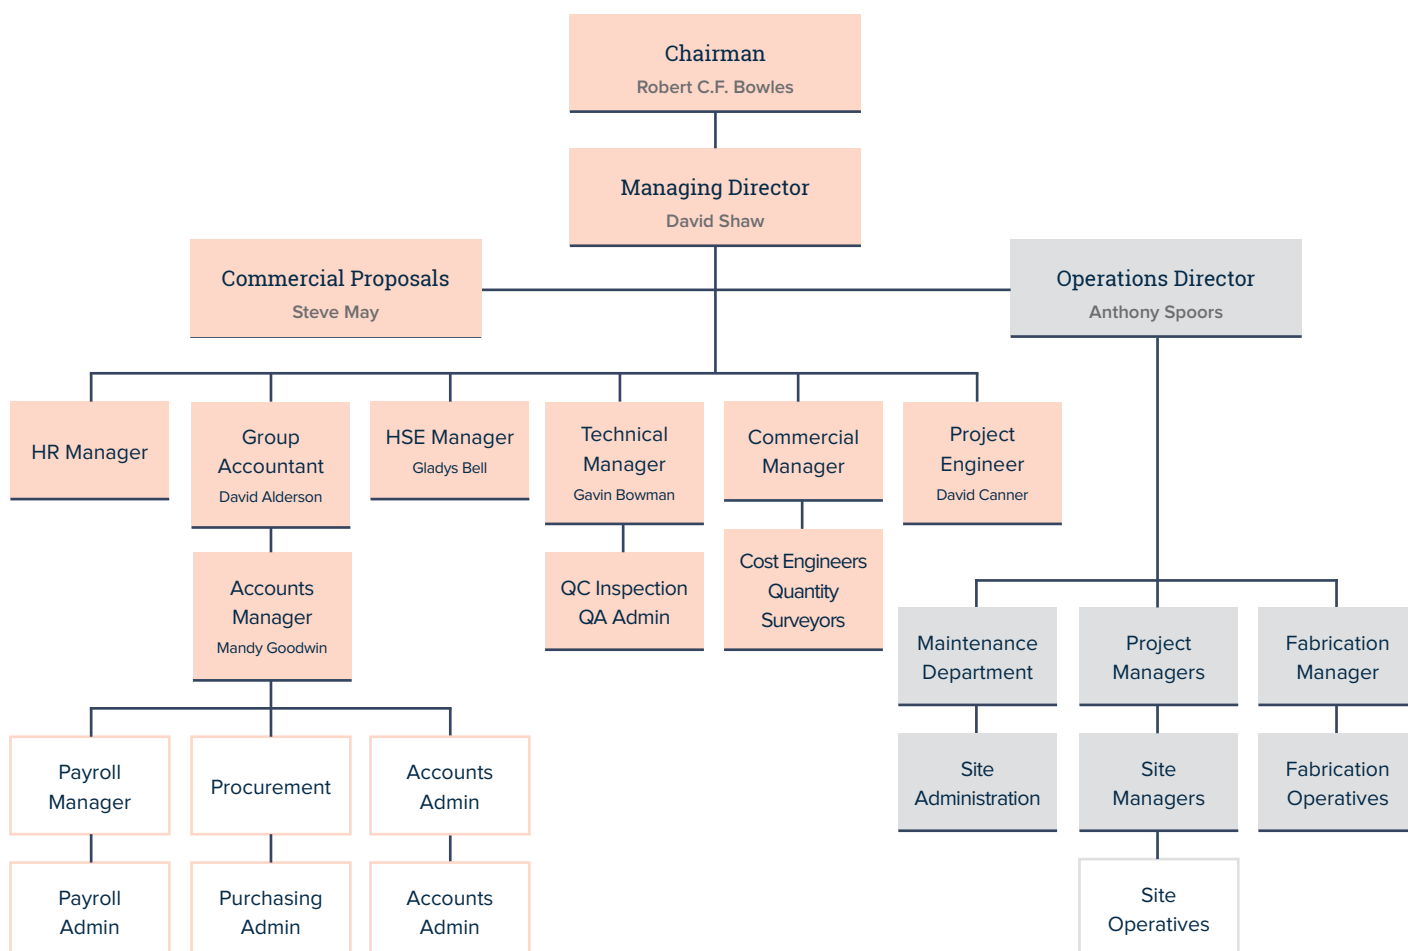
Chairman
Robert C.F. Bowles

Managing Director
David Shaw

Commercial Proposals
Steve May

Operations Director
Anthony Spoors

HR Manager

Group Accountant
David Alderson

HSE Manager
Gladys Bell

Technical Manager
Gavin Bowman

Commercial Manager

Project Engineer
David Canner

Accounts Manager
Mandy Goodwin

QC Inspection
QA Admin

Cost Engineers
Quantity Surveyors

Maintenance Department

Project Managers

Fabrication Manager

Payroll Manager

Procurement

Accounts Admin

Site Administration

Site Managers

Fabrication Operatives

Payroll Admin

Purchasing Admin

Accounts Admin

Site Operatives